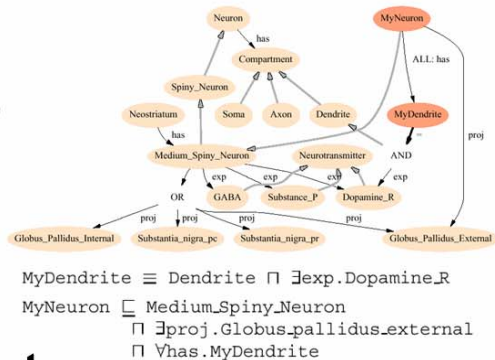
Neuron
has
MyNeuron
Compartment
ALL: has
Spiny_Neuron
Soma
Axon
Dendrite
MyDendrite
Neostriatum
has
proj
Medium_Spiny_Neuron
Neurotransmitter
AND
exp
exp
exp
exp
OR
GABA
Substance_P
Dopamine_R
proj
proj
proj
proj
Globus_Pallidus_Internal
Substantia_nigra_pc
Substantia_nigra_pr
Globus_Pallidus_External

$MyDendrite \equiv Dendrite \sqcap \exists exp.Dopamine\_R$

$MyNeuron \sqsubseteq Medium\_Spiny\_Neuron$
$\sqcap \exists proj.Globus\_pallidus\_external$
$\sqcap \forall has.MyDendrite$